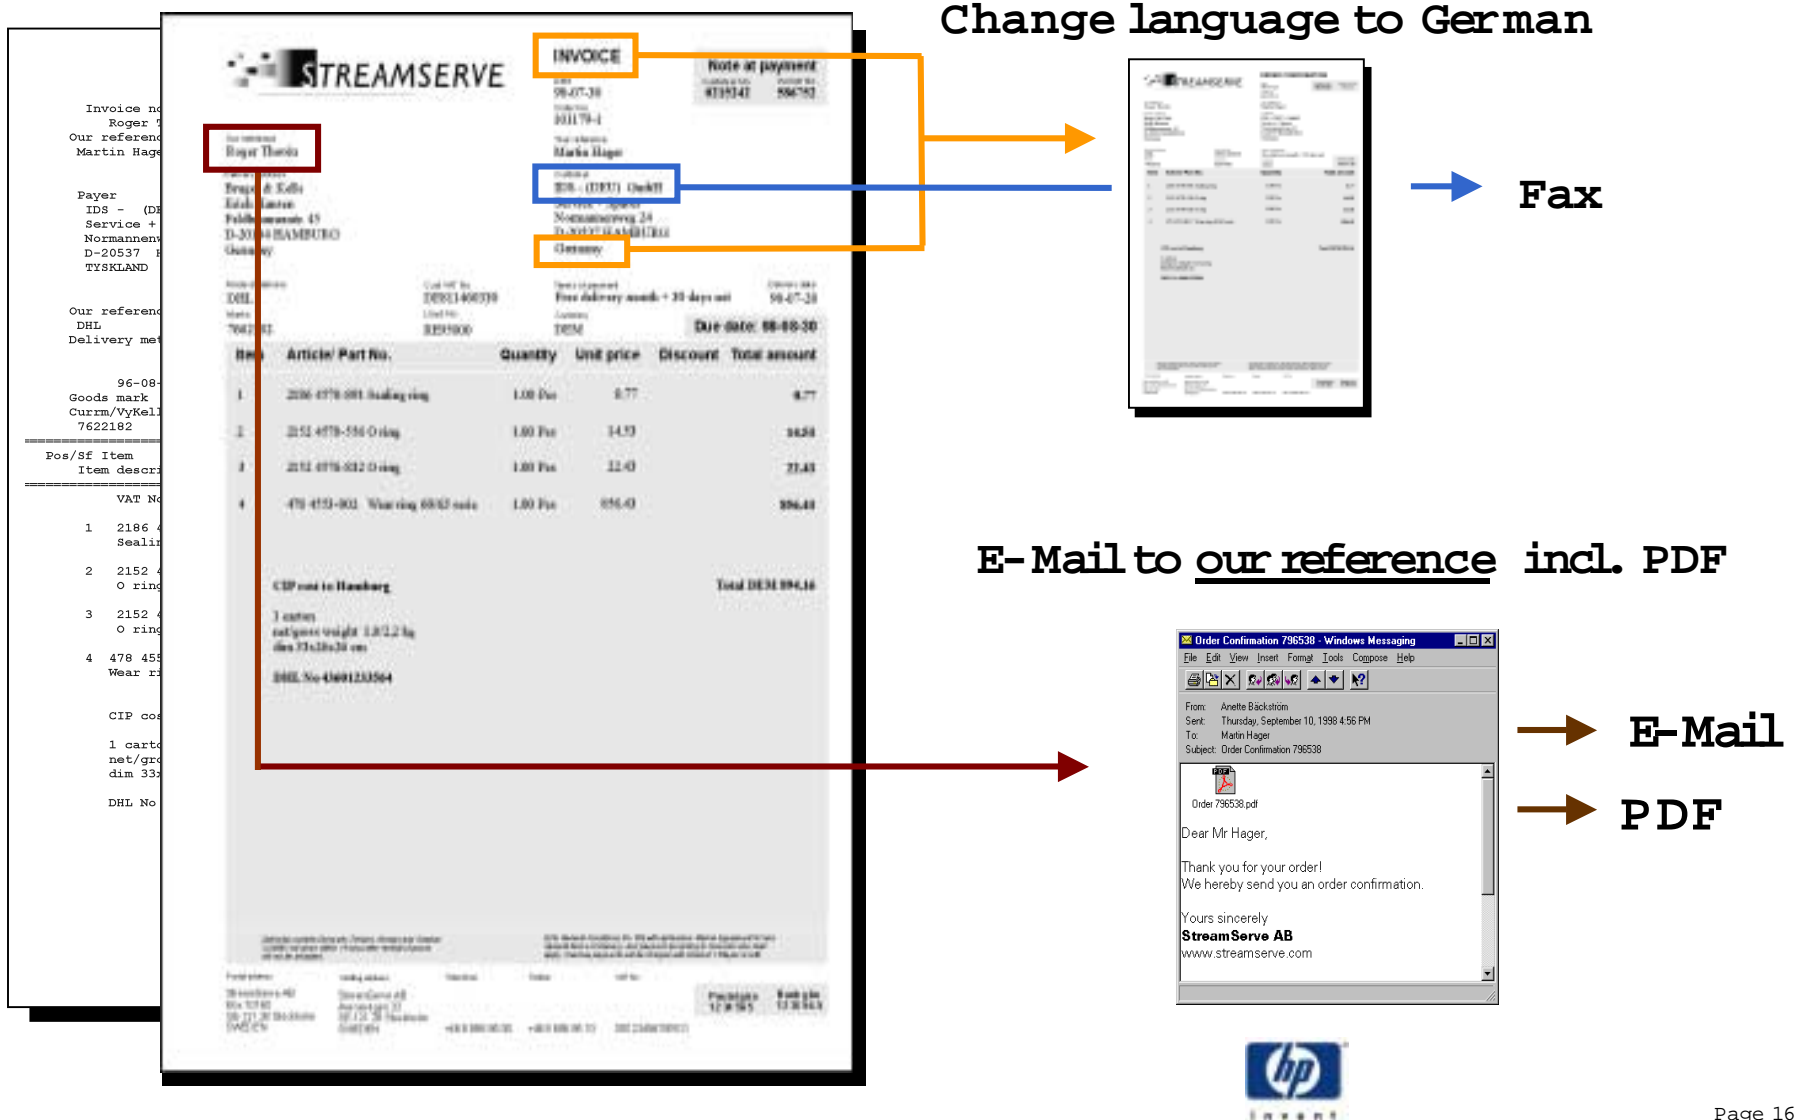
Change language to German

Invoice no
Roger T
Our referenc
Martin Hage

Payer
IDS - (DE
Service +
Normannenw
D-20537 H
TYSKLAND

Our referen
DHL
Delivery met

96-08-
Goods mark
Curm/VyKell
7622182

Pos/Sf Item
Item descr

VAT No

1 2186 4
Sealin

2 2152 4
O ring

3 2152 4
O ring

4 478 455
Wear ri

CIP cos

1 carto
net/gro
dim 33x

DHL No

STREAMSERVE

INVOICE

Note at payment

98-07-30

101179-1

Martin Hager

Roger Theolin

IDS - (DEU) GmbH

Normannenweg 24

D-20537 HAMBURG

Germany

DHL

Due date: 98-08-30

| Item | Article/ Part No. | Quantity | Unit price | Discount | Total amount |
|---|---|---|---|---|---|
| 1 | 2186 4578-001 Sealing ring | 1.00 Pcs | 0.77 | | 0.77 |
| 2 | 2152 4578-556 O ring | 1.00 Pcs | 14.53 | | 14.53 |
| 3 | 2152 4578-032 O ring | 1.00 Pcs | 22.43 | | 22.43 |
| 4 | 478 455-002 Wear ring | 1.00 Pcs | 856.43 | | 856.43 |

CIP cost to Hamburg

Total DEM 894.16

1 carton
net/gross weight 1.0/2.2 kg

DHL No

Fax

E-Mail to our reference incl. PDF

Order Confirmation 796538 - Windows Messaging
File Edit View Insert Format Tools Compose Help
From: Anette Bäckström
Sent: Thursday, September 10, 1998 4:56 PM
To: Martin Hager
Subject: Order Confirmation 796538

Order 796538.pdf

Dear Mr Hager,

Thank you for your order!
We hereby send you an order confirmation.

Yours sincerely
StreamServe AB
www.streamserve.com

E-Mail

PDF

hp
invent

Page 16